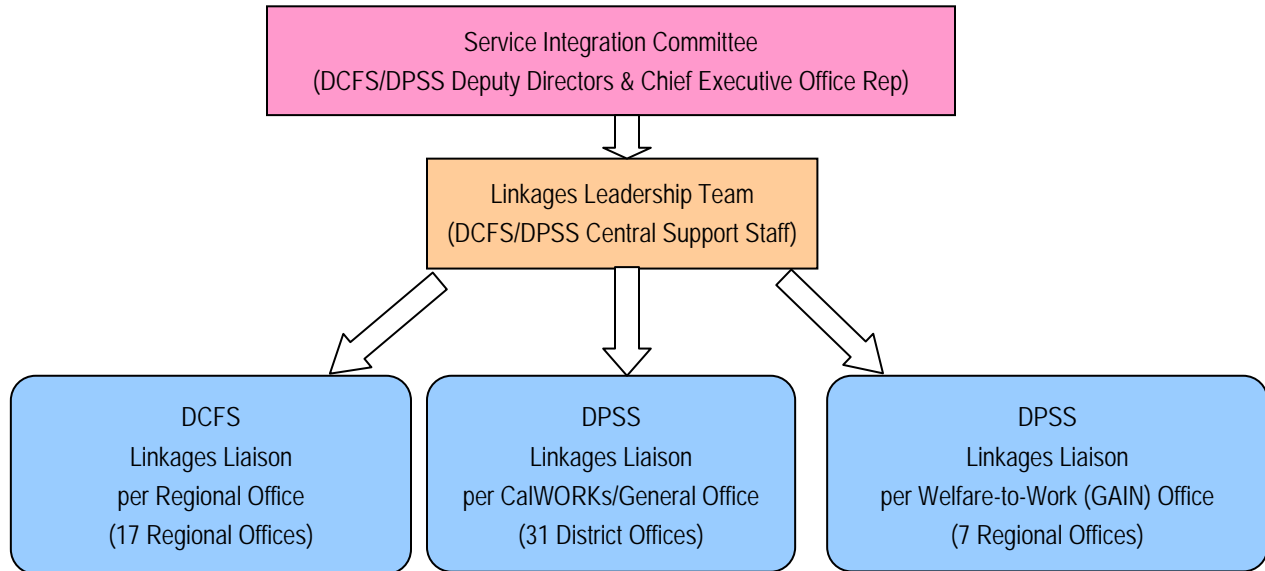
Service Integration Committee
(DCFS/DPSS Deputy Directors & Chief Executive Office Rep)

Linkages Leadership Team
(DCFS/DPSS Central Support Staff)

DCFS
Linkages Liaison
per Regional Office
(17 Regional Offices)

DPSS
Linkages Liaison
per CalWORKs/General Office
(31 District Offices)

DPSS
Linkages Liaison
per Welfare-to-Work (GAIN) Office
(7 Regional Offices)